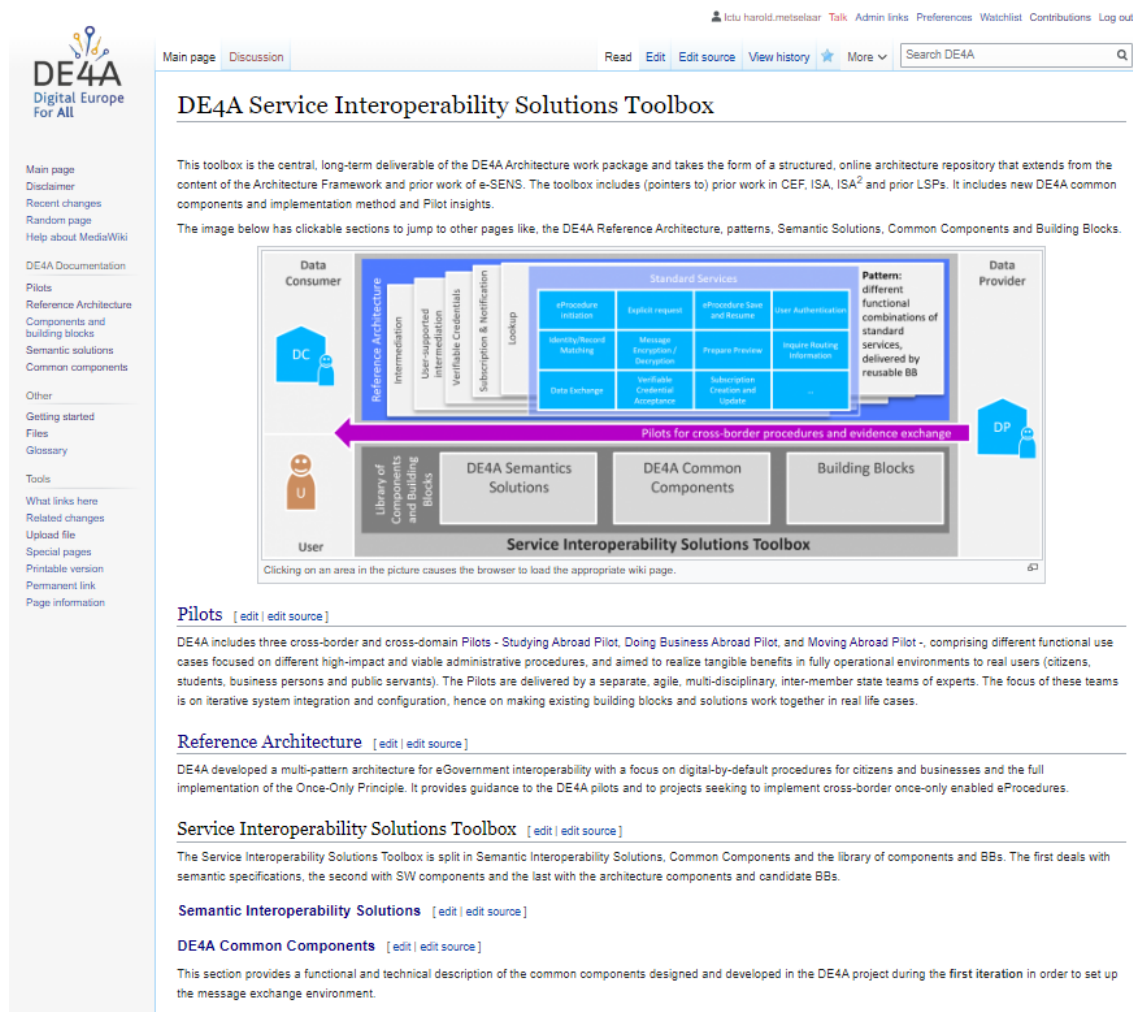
Ictu harold.metselaar Talk Admin links Preferences Watchlist Contributions Log out

DE4A
Digital Europe For All

Main page Discussion Read Edit Edit source View history More Search DE4A

Main page
Disclaimer
Recent changes
Random page
Help about MediaWiki

DE4A Documentation
Pilots
Reference Architecture
Components and building blocks
Semantic solutions
Common components

Other
Getting started
Files
Glossary

Tools
What links here
Related changes
Upload file
Special pages
Printable version
Permanent link
Page information

DE4A Service Interoperability Solutions Toolbox

This toolbox is the central, long-term deliverable of the DE4A Architecture work package and takes the form of a structured, online architecture repository that extends from the content of the Architecture Framework and prior work of e-SENS. The toolbox includes (pointers to) prior work in CEF, ISA, ISA$^2$ and prior LSPs. It includes new DE4A common components and implementation method and Pilot insights.

The image below has clickable sections to jump to other pages like, the DE4A Reference Architecture, patterns, Semantic Solutions, Common Components and Building Blocks.

Data Consumer
DC
Reference Architecture
Intermediation
User-supported intermediation
Verifiable Credentials
Subscription & Notification
Lookup
Standard Services
eProcedure Initiation
Explicit request
eProcedure Save and Resume
User Authentication
Identity/Record Matching
Message Encryption / Decryption
Prepare Preview
Inquire Routing Information
Data Exchange
Verifiable Credential Acceptance
Subscription Creation and Update
...
Pattern: different functional combinations of standard services, delivered by reusable BB
Data Provider
DP
Pilots for cross-border procedures and evidence exchange
U
User
Library of Components and Building Blocks
DE4A Semantics Solutions
DE4A Common Components
Building Blocks
Service Interoperability Solutions Toolbox
Clicking on an area in the picture causes the browser to load the appropriate wiki page.

Pilots [ edit | edit source ]
DE4A includes three cross-border and cross-domain Pilots - Studying Abroad Pilot, Doing Business Abroad Pilot, and Moving Abroad Pilot -, comprising different functional use cases focused on different high-impact and viable administrative procedures, and aimed to realize tangible benefits in fully operational environments to real users (citizens, students, business persons and public servants). The Pilots are delivered by a separate, agile, multi-disciplinary, inter-member state teams of experts. The focus of these teams is on iterative system integration and configuration, hence on making existing building blocks and solutions work together in real life cases.

Reference Architecture [ edit | edit source ]
DE4A developed a multi-pattern architecture for eGovernment interoperability with a focus on digital-by-default procedures for citizens and businesses and the full implementation of the Once-Only Principle. It provides guidance to the DE4A pilots and to projects seeking to implement cross-border once-only enabled eProcedures.

Service Interoperability Solutions Toolbox [ edit | edit source ]
The Service Interoperability Solutions Toolbox is split in Semantic Interoperability Solutions, Common Components and the library of components and BBs. The first deals with semantic specifications, the second with SW components and the last with the architecture components and candidate BBs.

Semantic Interoperability Solutions [ edit | edit source ]

DE4A Common Components [ edit | edit source ]
This section provides a functional and technical description of the common components designed and developed in the DE4A project during the first iteration in order to set up the message exchange environment.